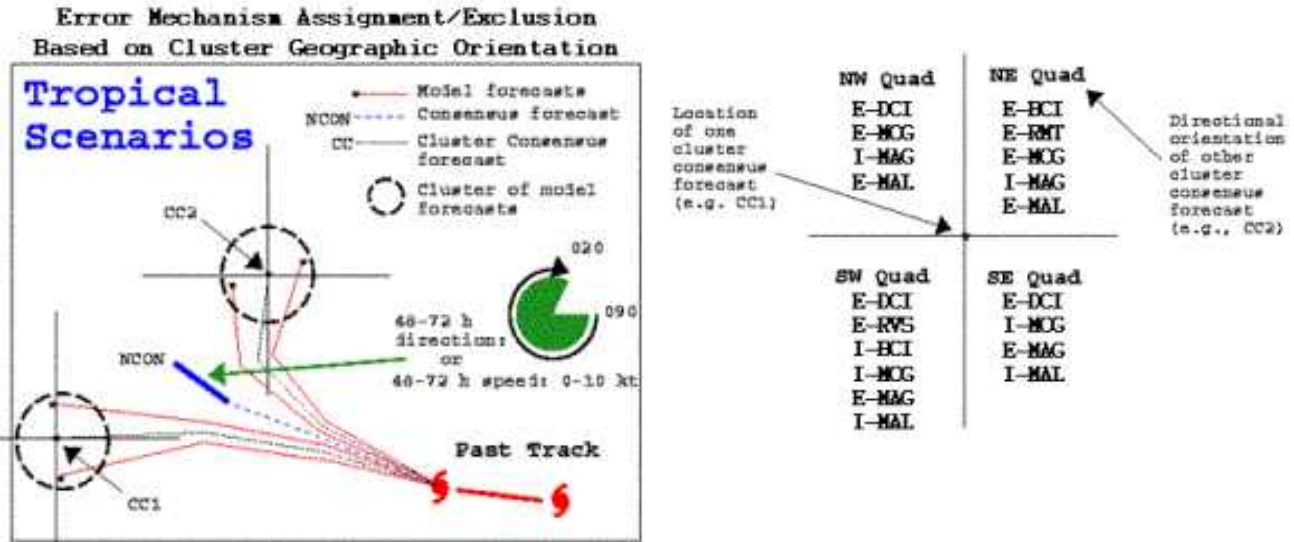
Error Mechanism Assignment/Exclusion
Based on Cluster Geographic Orientation

Tropical Scenarios

Model forecasts
NCON Consensus forecast
CC Cluster Consensus forecast
Cluster of model forecasts

CC2

020
090

48-72 h direction: or
48-72 h speed: 0-10 kt

NCON

Past Track

CC1

NW Quad
E-DCI
E-MCG
I-MAG
E-MAL

NE Quad
E-BCI
E-RMT
E-MCG
I-MAG
E-MAL

Location of one cluster consensus forecast (e.g. CC1)

Directional orientation of other cluster consensus forecast (e.g., CC2)

SW Quad
E-DCI
E-RVS
I-BCI
I-MCG
E-MAG
I-MAL

SE Quad
E-DCI
I-MCG
E-MAG
I-MAL